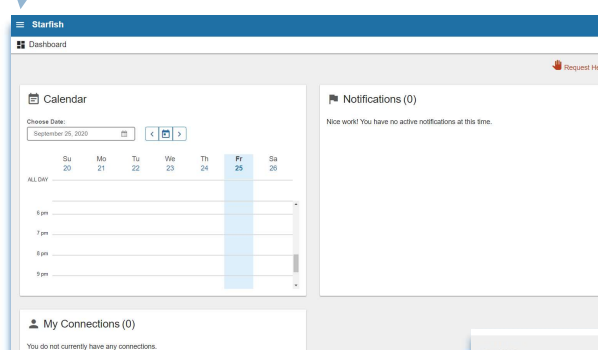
Starfish

Dashboard

Request H

Calendar

Choose Date:

September 25, 2020

| Su | Mo | Tu | We | Th | Fr | Sa |
|---|---|---|---|---|---|---|
| 20 | 21 | 22 | 23 | 24 | 25 | 26 |

ALL DAY

6 pm

7 pm

8 pm

9 pm

Notifications (0)

Nice work! You have no active notifications at this time.

My Connections (0)

You do not currently have any connections.